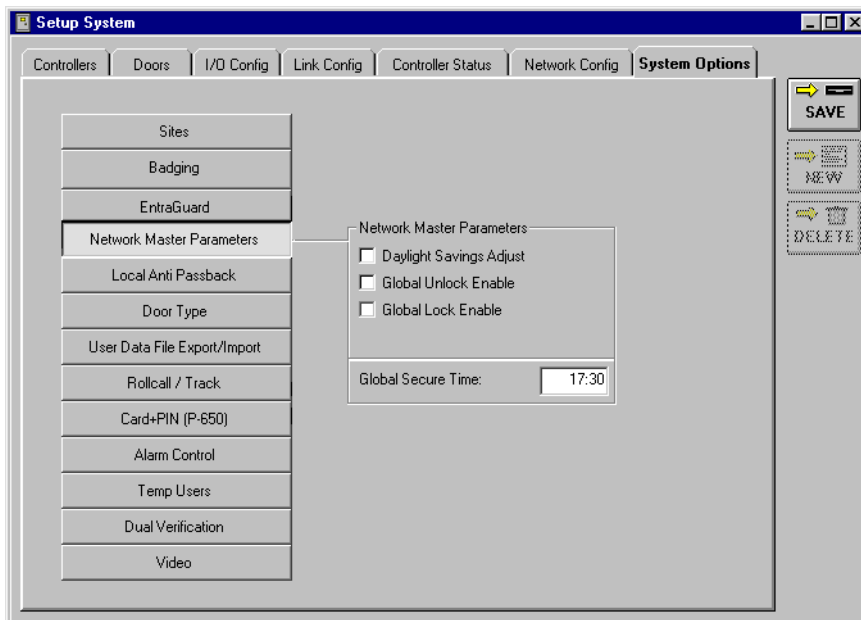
Setup System

Controllers | Doors | I/O Config | Link Config | Controller Status | Network Config | System Options

SAVE
NEW
DELETE

Sites
Badging
EntraGuard
Network Master Parameters
Local Anti Passback
Door Type
User Data File Export/Import
Rollcall / Track
Card+PIN (P-650)
Alarm Control
Temp Users
Dual Verification
Video

Network Master Parameters
Daylight Savings Adjust
Global Unlock Enable
Global Lock Enable

Global Secure Time: 17:30